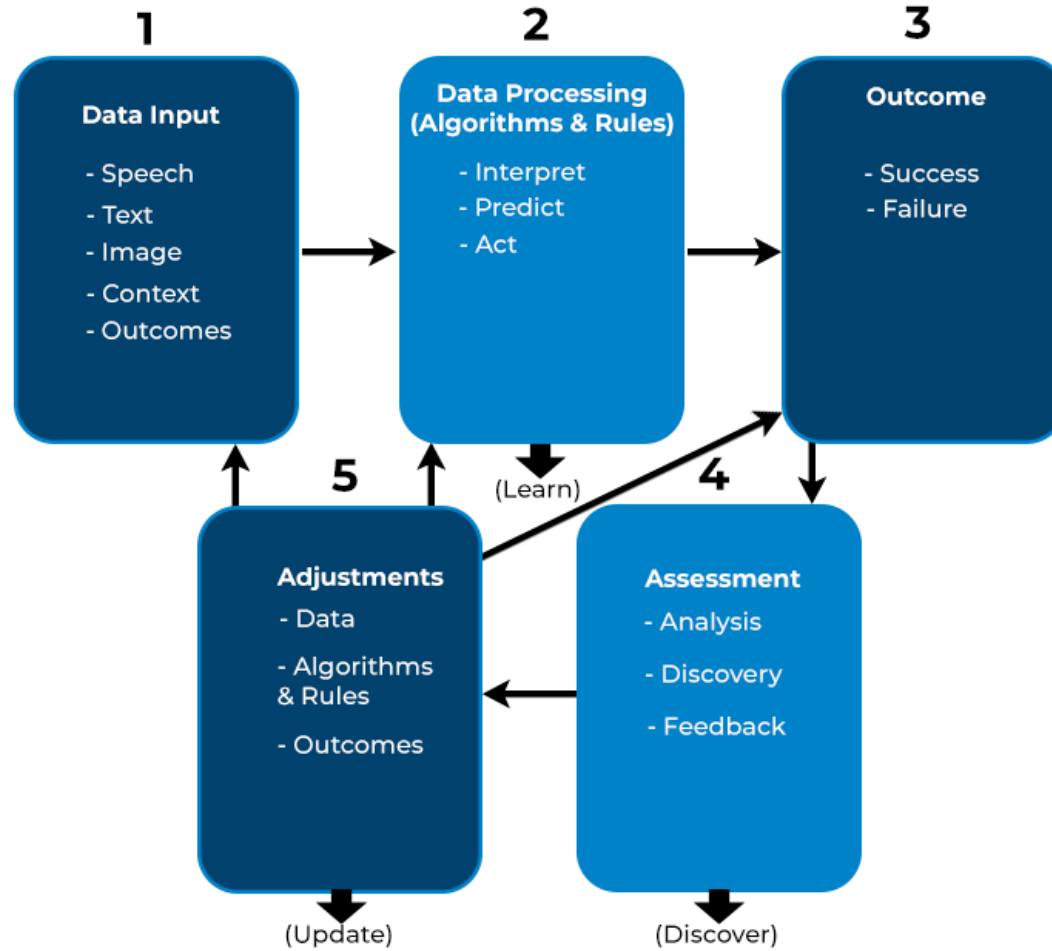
1

Data Input

- Speech
- Text
- Image
- Context
- Outcomes

2

Data Processing (Algorithms & Rules)

- Interpret
- Predict
- Act

(Learn)

3

Outcome

- Success
- Failure

4

Assessment

- Analysis
- Discovery
- Feedback

(Discover)

5

Adjustments

- Data
- Algorithms & Rules
- Outcomes

(Update)